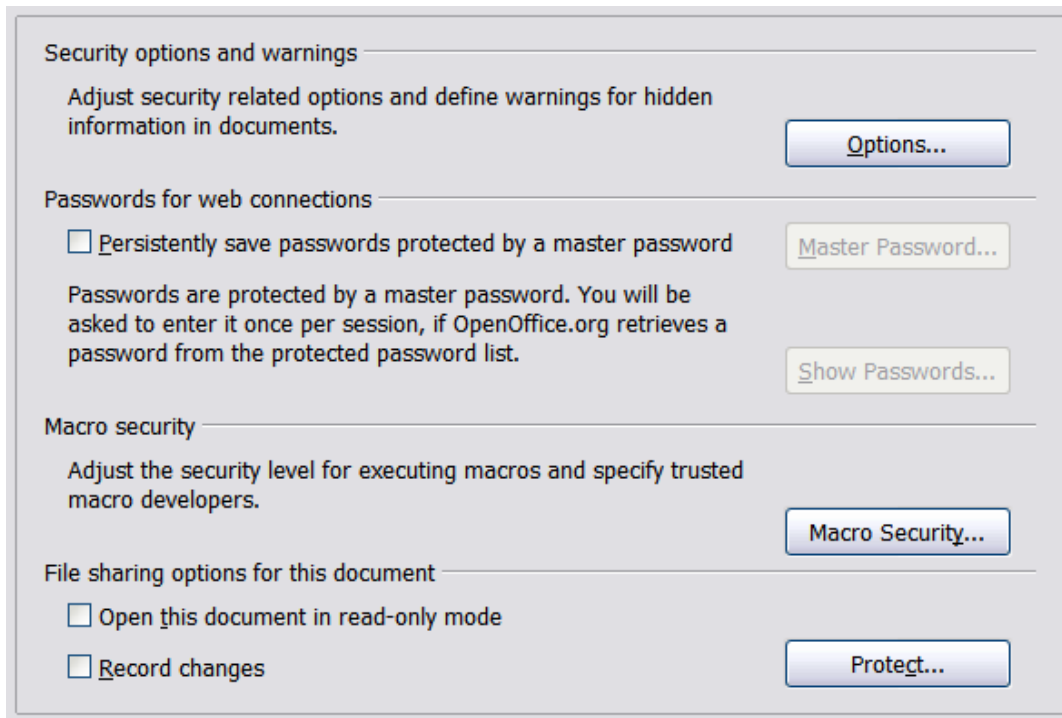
Security options and warnings

Adjust security related options and define warnings for hidden information in documents.

Options...

Passwords for web connections

Persistently save passwords protected by a master password

Master Password...

Passwords are protected by a master password. You will be asked to enter it once per session, if OpenOffice.org retrieves a password from the protected password list.

Show Passwords...

Macro security

Adjust the security level for executing macros and specify trusted macro developers.

Macro Security...

File sharing options for this document

Open this document in read-only mode

Record changes

Protect...